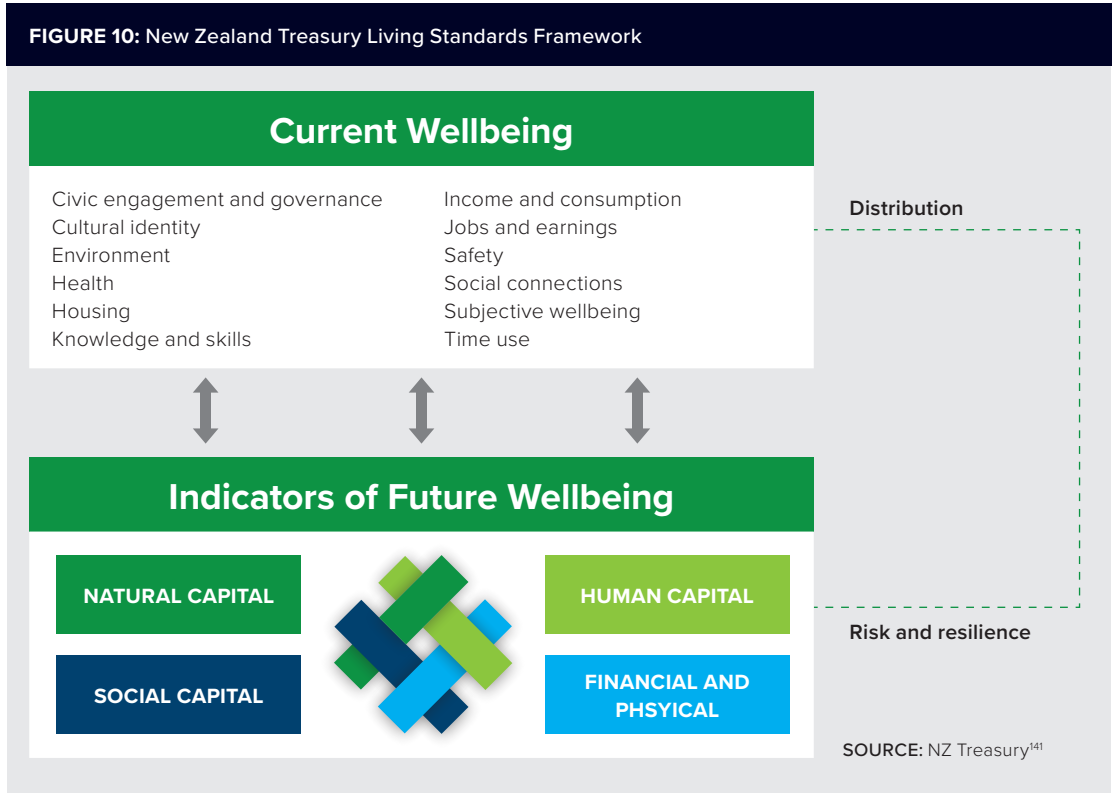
**FIGURE 10:** New Zealand Treasury Living Standards Framework

**Current Wellbeing**

Civic engagement and governance
Cultural identity
Environment
Health
Housing
Knowledge and skills

Income and consumption
Jobs and earnings
Safety
Social connections
Subjective wellbeing
Time use

Distribution

**Indicators of Future Wellbeing**

NATURAL CAPITAL

SOCIAL CAPITAL

HUMAN CAPITAL

FINANCIAL AND PHSYICAL

Risk and resilience

SOURCE: NZ Treasury$^{141}$